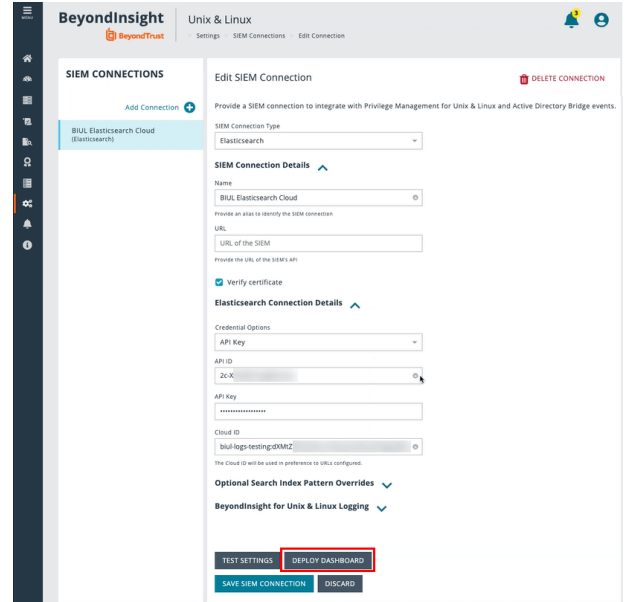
MENU

BeyondInsight
BeyondTrust

Unix & Linux
Settings > SIEM Connections > Edit Connection

3

SIEM CONNECTIONS

Add Connection

BIUL Elasticsearch Cloud
(Elasticsearch)

Edit SIEM Connection

DELETE CONNECTION

Provide a SIEM connection to integrate with Privilege Management for Unix & Linux and Active Directory Bridge events.

SIEM Connection Type
Elasticsearch

SIEM Connection Details

Name
BIUL Elasticsearch Cloud
Provide an alias to identify the SIEM connection

URL
URL of the SIEM
Provide the URL of the SIEM's API

Verify certificate

Elasticsearch Connection Details

Credential Options
API Key

API ID
2c-X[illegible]

API Key
•••••••••••••••••

Cloud ID
biul-logs-testing:dXMtZ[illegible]
The Cloud ID will be used in preference to URLs configured.

Optional Search Index Pattern Overrides

BeyondInsight for Unix & Linux Logging

TEST SETTINGS
DEPLOY DASHBOARD
SAVE SIEM CONNECTION
DISCARD